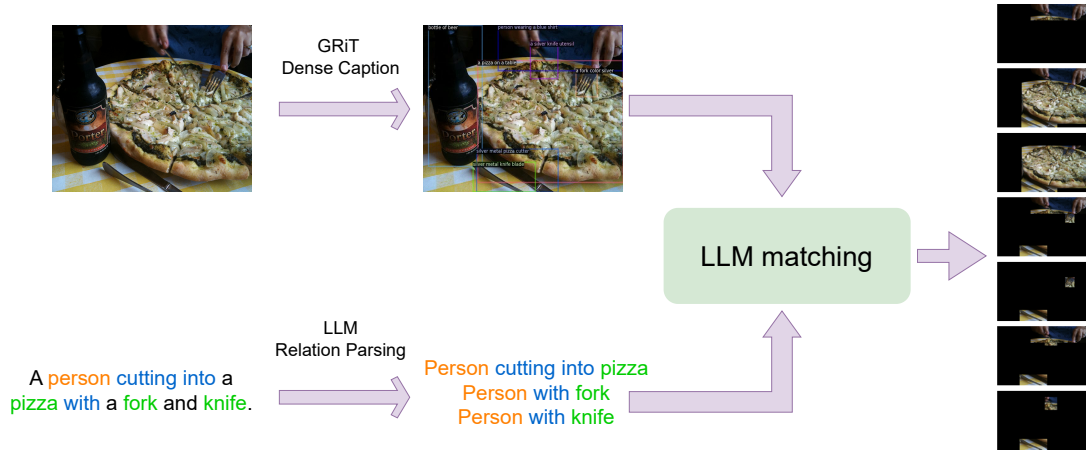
GRiT
Dense Caption

bottle of beer
person wearing a blue shirt
a silver knife utensil
a pizza on a table
a fork color silver
silver metal pizza cutter
silver metal knife blade

LLM matching

LLM
Relation Parsing

A person cutting into a pizza with a fork and knife.

Person cutting into pizza
Person with fork
Person with knife